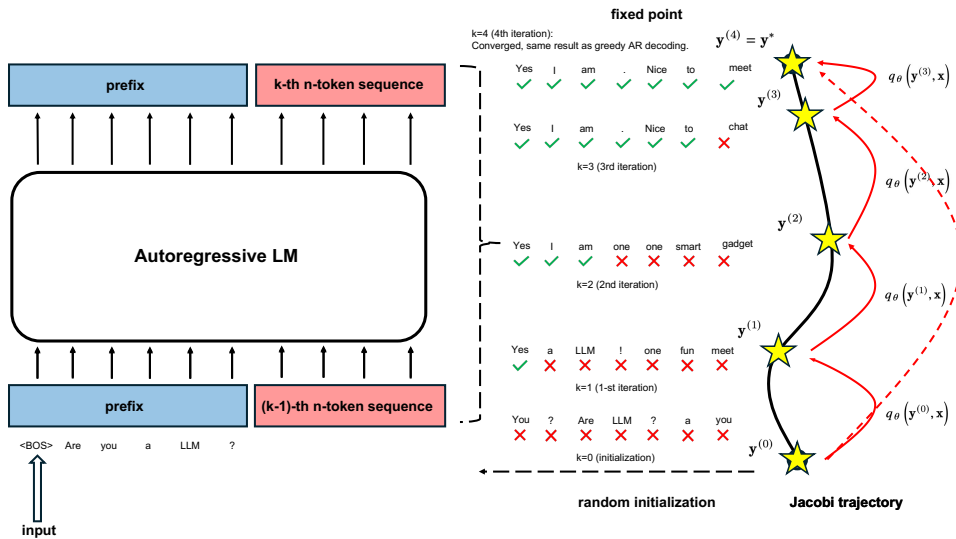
prefix

k-th n-token sequence

Autoregressive LM

prefix

(k-1)-th n-token sequence

<BOS> Are you a LLM ?

input

fixed point

k=4 (4th iteration):
Converged, same result as greedy AR decoding.

Yes I am . Nice to meet

Yes I am . Nice to chat

k=3 (3rd iteration)

Yes I am one one smart gadget

k=2 (2nd iteration)

Yes a LLM ! one fun meet

k=1 (1-st iteration)

You ? Are LLM ? a you

k=0 (initialization)

random initialization

$\mathbf{y}^{(4)} = \mathbf{y}^*$

$\mathbf{y}^{(3)}$

$\mathbf{y}^{(2)}$

$\mathbf{y}^{(1)}$

$\mathbf{y}^{(0)}$

$q_\theta\left(\mathbf{y}^{(3)}, \mathbf{x}\right)$

$q_\theta\left(\mathbf{y}^{(2)}, \mathbf{x}\right)$

$q_\theta\left(\mathbf{y}^{(1)}, \mathbf{x}\right)$

$q_\theta\left(\mathbf{y}^{(0)}, \mathbf{x}\right)$

Jacobi trajectory